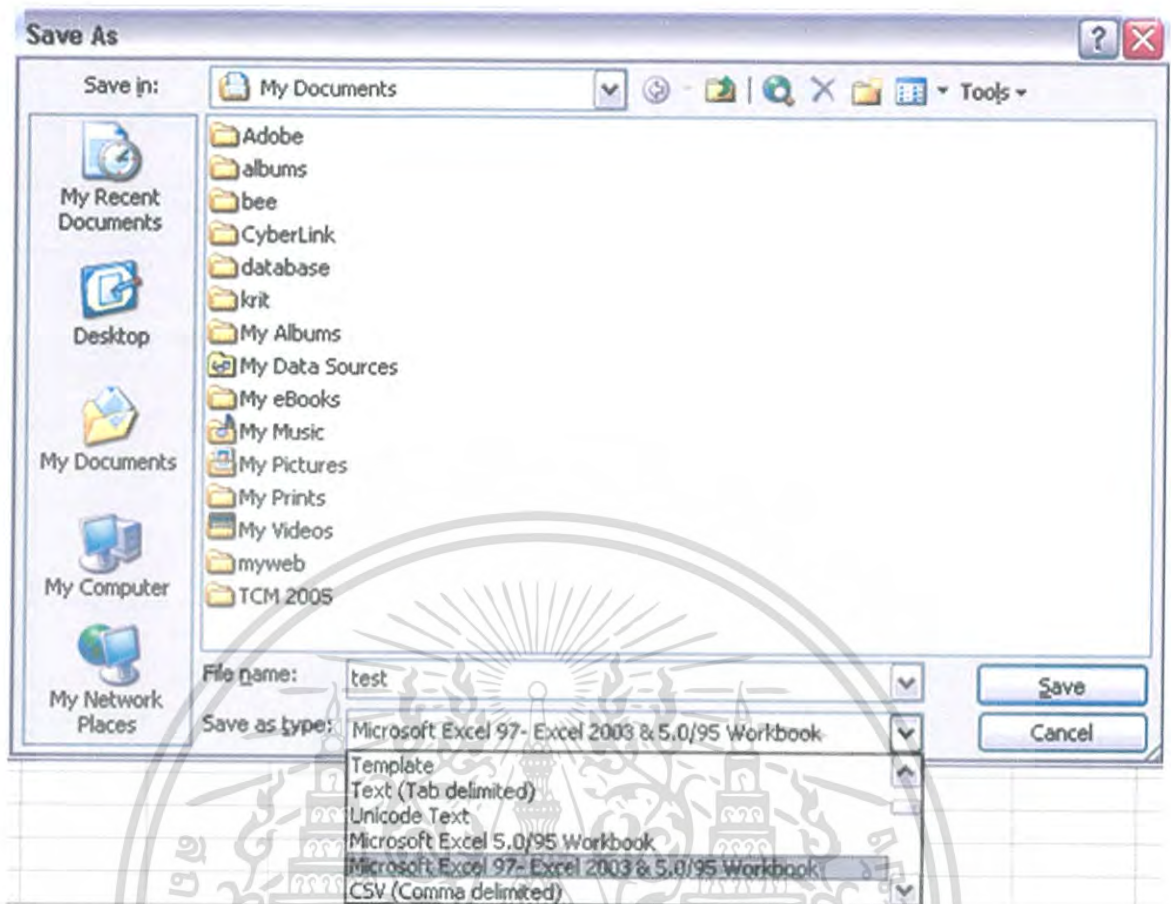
Save As

Save in: My Documents

Tools

My Recent Documents

Desktop

My Documents

My Computer

My Network Places

Adobe
albums
bee
CyberLink
database
krit
My Albums
My Data Sources
My eBooks
My Music
My Pictures
My Prints
My Videos
myweb
TCM 2005

File name: test

Save as type: Microsoft Excel 97- Excel 2003 & 5.0/95 Workbook

Save

Cancel

Template
Text (Tab delimited)
Unicode Text
Microsoft Excel 5.0/95 Workbook
Microsoft Excel 97- Excel 2003 & 5.0/95 Workbook
CSV (Comma delimited)